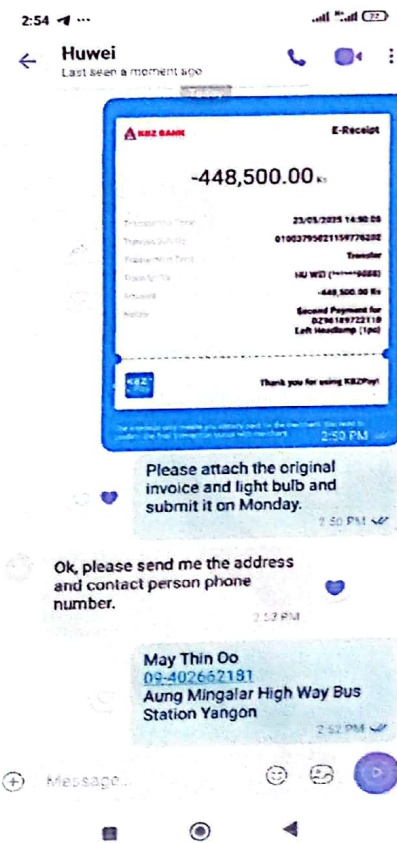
2:54 ◂ ···

Huwei
Last seen a moment ago

KBZ BANK
E-Receipt

-448,500.00 Ks

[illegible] 23/05/2025 14:50:06
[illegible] 01003795621159776202
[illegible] Transfer
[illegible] HU WEI (******9088)
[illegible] -448,500.00 Ks
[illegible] Second Payment for BZ96189722118 Left Headlamp (1pc)

KBZPay
Thank you for using KBZPay!

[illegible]
2:50 PM

Please attach the original invoice and light bulb and submit it on Monday.
2:50 PM

Ok, please send me the address and contact person phone number.
2:52 PM

May Thin Oo
09-402662181
Aung Mingalar High Way Bus Station Yangon
2:52 PM

Message...